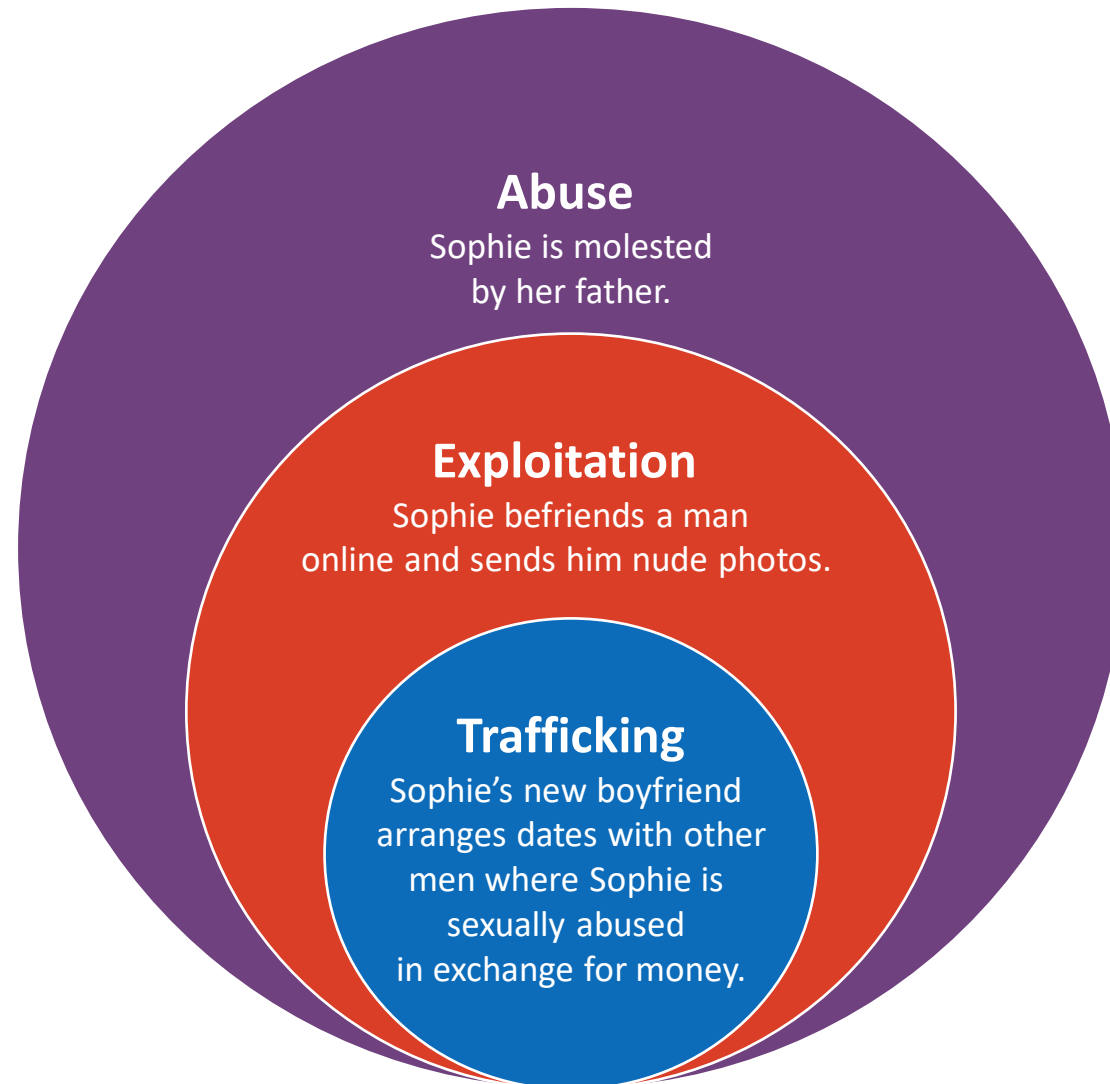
Abuse
Sophie is molested by her father.

Exploitation
Sophie befriends a man online and sends him nude photos.

Trafficking
Sophie’s new boyfriend arranges dates with other men where Sophie is sexually abused in exchange for money.